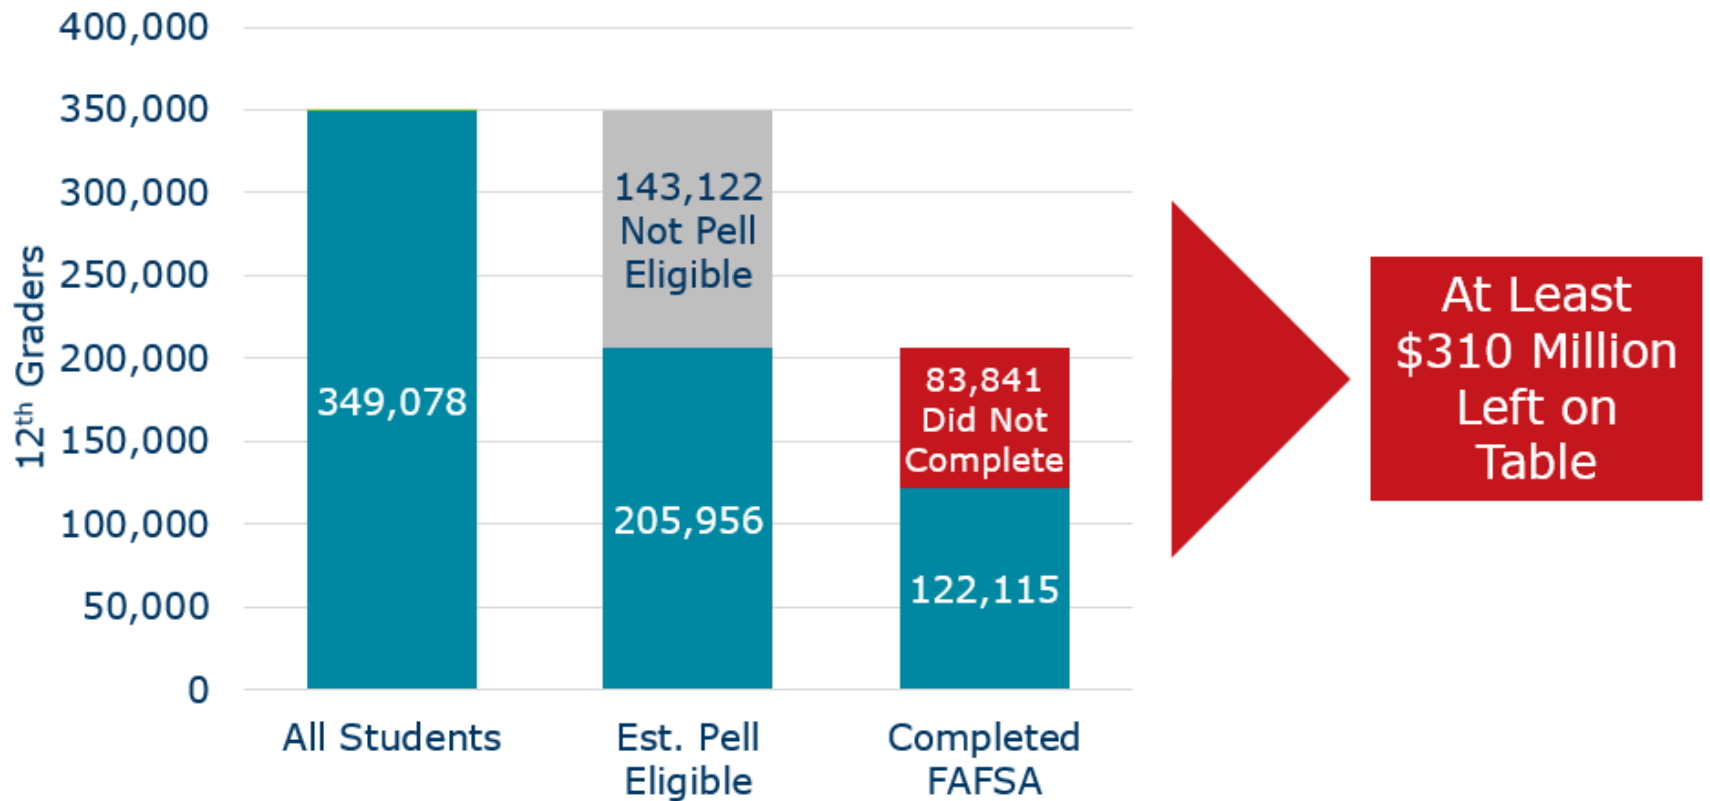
400,000
350,000
300,000
250,000
200,000
150,000
100,000
50,000
0

$12^{th}$ Graders

349,078

143,122 Not Pell Eligible

205,956

83,841 Did Not Complete

122,115

All Students

Est. Pell Eligible

Completed FAFSA

At Least $310 Million Left on Table